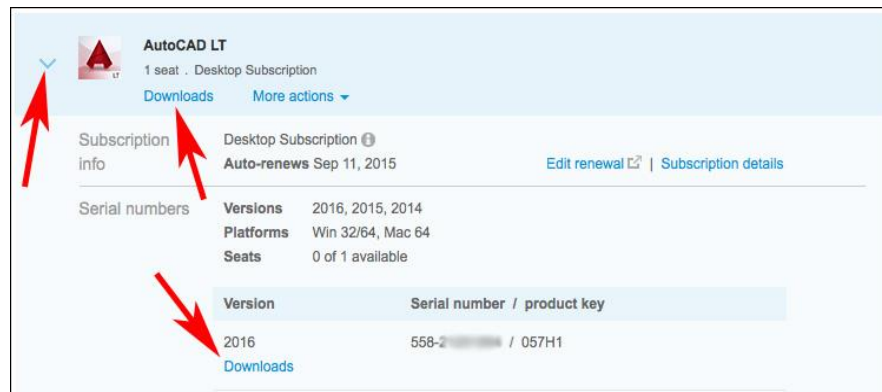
LT

AutoCAD LT

1 seat . Desktop Subscription

Downloads More actions

Subscription info

Desktop Subscription

Auto-renews Sep 11, 2015

Edit renewal | Subscription details

Serial numbers

Versions 2016, 2015, 2014

Platforms Win 32/64, Mac 64

Seats 0 of 1 available

| Version | Serial number / product key |
|---|---|
| 2016 Downloads | 558-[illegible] / 057H1 |